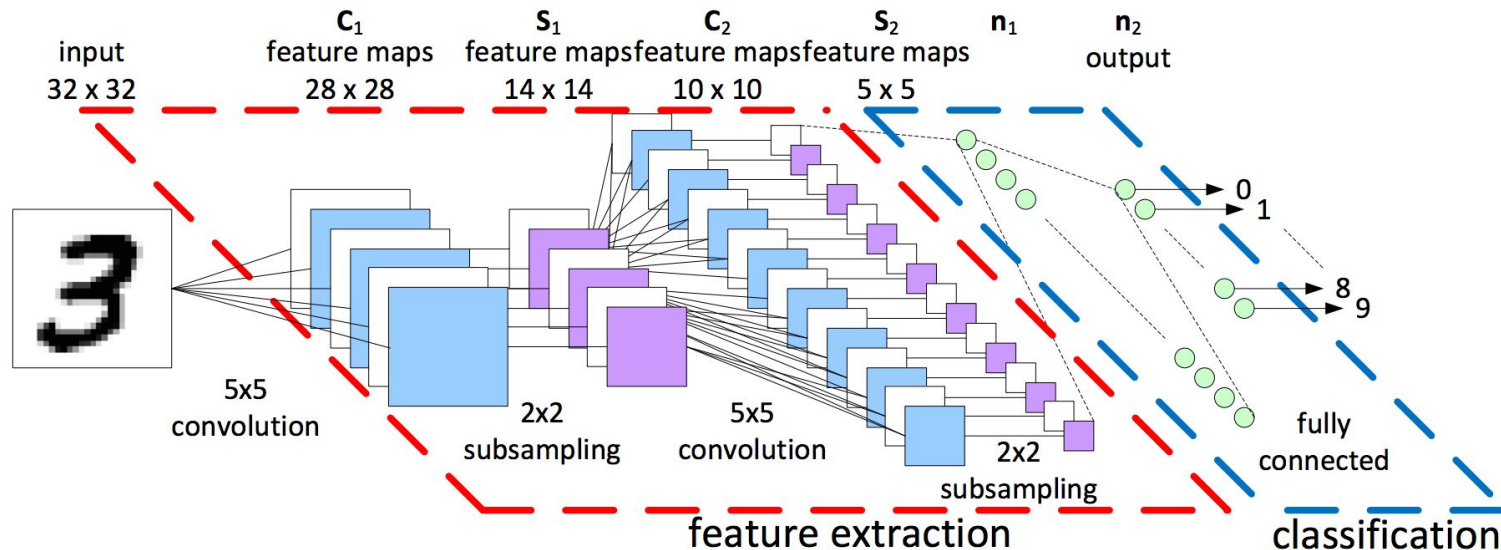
input
32 x 32

$C_1$
feature maps
28 x 28

$S_1$
feature maps
14 x 14

$C_2$
feature maps
10 x 10

$S_2$
feature maps
5 x 5

$n_1$

$n_2$
output

3

0
1
8
9

5x5
convolution

2x2
subsampling

5x5
convolution

2x2
subsampling

fully
connected

feature extraction

classification